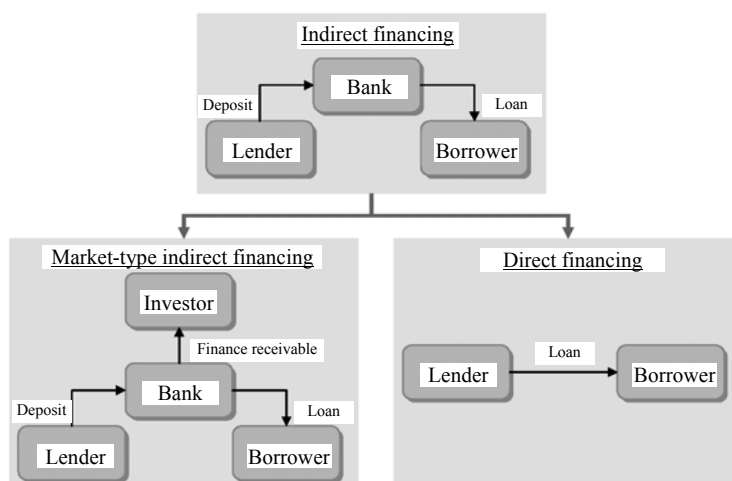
Indirect financing

Bank

Deposit

Loan

Lender

Borrower

Market-type indirect financing

Investor

Finance receivable

Bank

Deposit

Loan

Lender

Borrower

Direct financing

Loan

Lender

Borrower